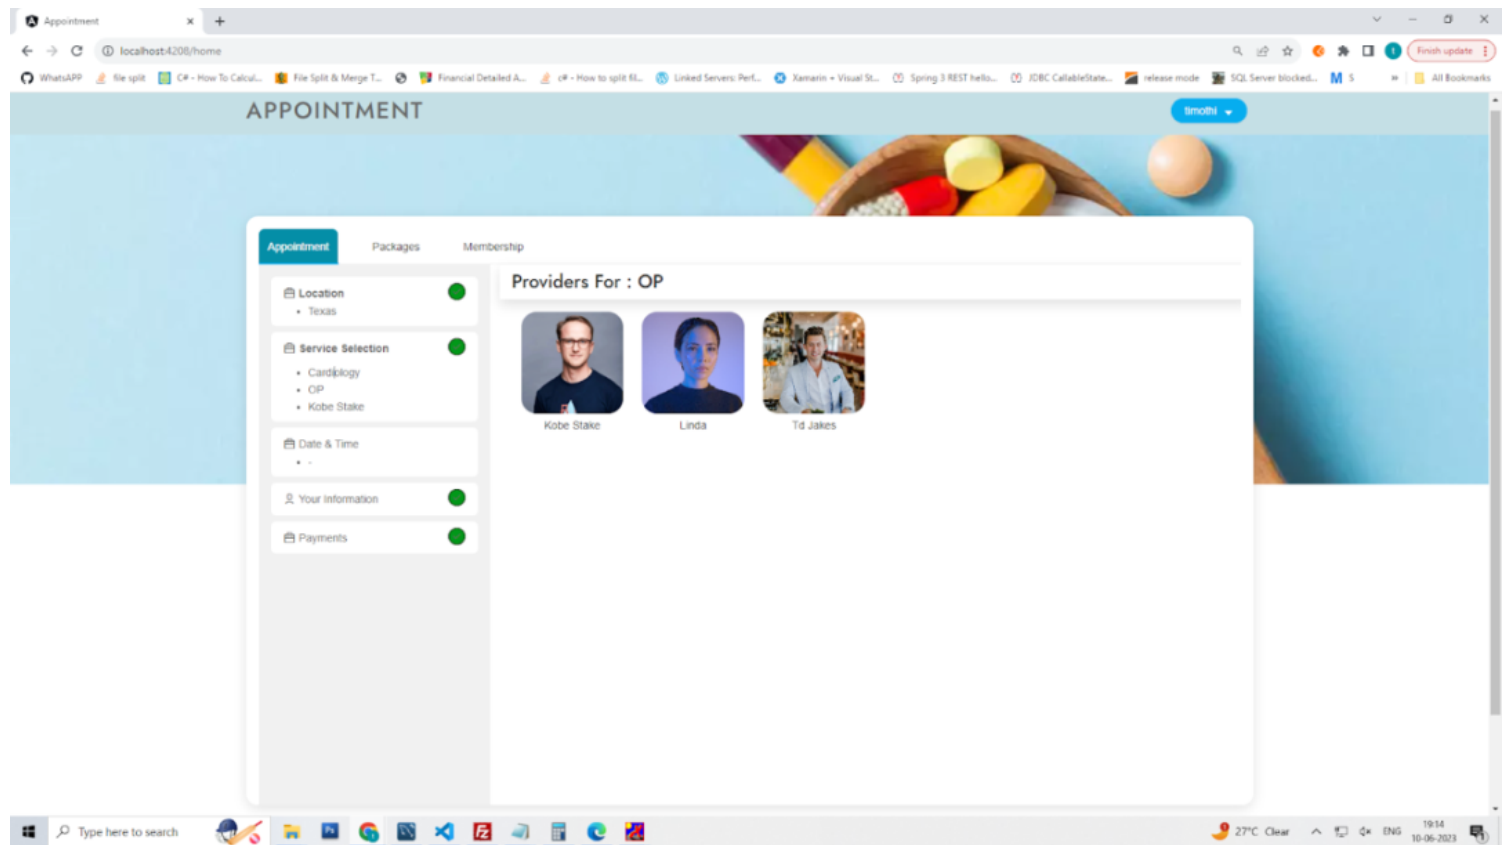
Appointment
localhost:4208/home
Finish update
WhatsAPP file split C# - How To Calcul... File Split & Merge T... Financial Detailed A... c# - How to split fil... Linked Servers: Perf... Xamarin - Visual St... Spring 3 REST hello... JDBC CallableState... release mode SQL Server blocked... M S » All Bookmarks

APPOINTMENT
timothi

Appointment Packages Membership

Location
• Texas

Service Selection
• Cardiology
• OP
• Kobe Stake

Date & Time
• -

Your Information

Payments

Providers For : OP

Kobe Stake
Linda
Td Jakes

Type here to search
27°C Clear
ENG
19:14
10-06-2023